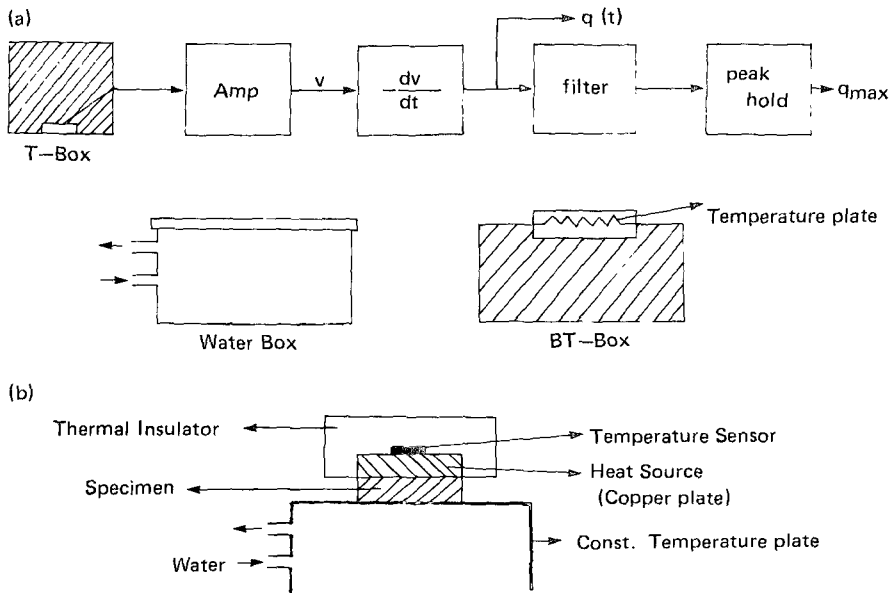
(a)

T–Box

Amp

v

$\frac{dv}{dt}$

q (t)

filter

peak hold

$q_{max}$

Temperature plate

Water Box

BT–Box

(b)

Thermal Insulator

Temperature Sensor

Heat Source (Copper plate)

Specimen

Water

Const. Temperature plate